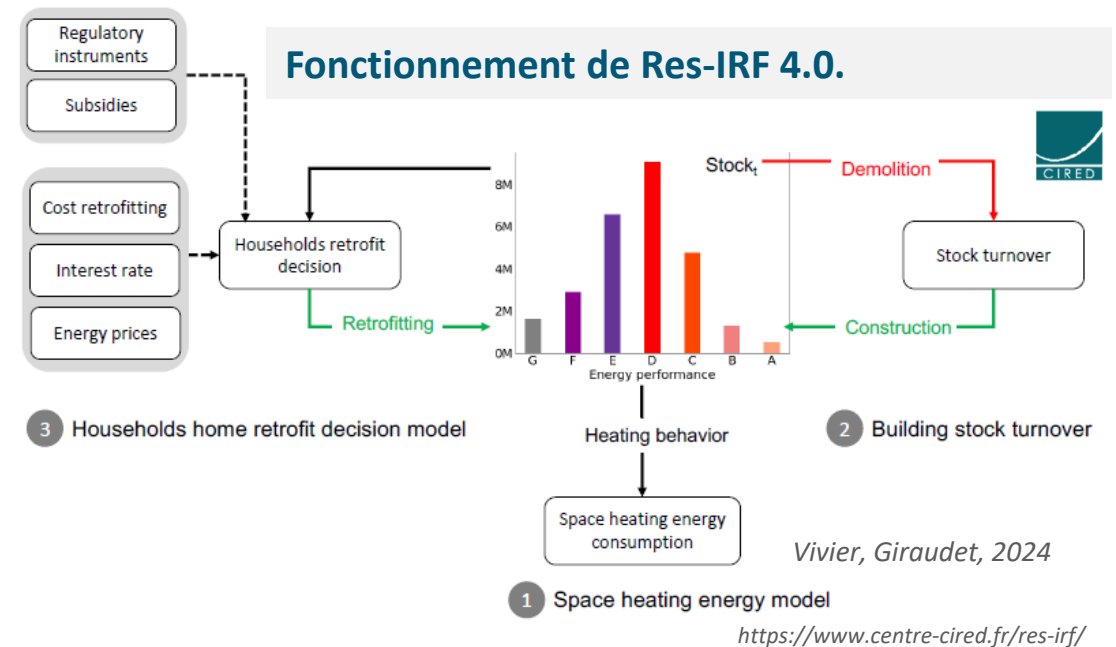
Fonctionnement de Res-IRF 4.0.

Regulatory instruments

Subsidies

Cost retrofitting

Interest rate

Energy prices

Households retrofit decision

Retrofitting

CIRED

$Stock_t$

Demolition

Stock turnover

Construction

8M
6M
4M
2M
0M

G F E D C B A

Energy performance

3 Households home retrofit decision model

Heating behavior

2 Building stock turnover

Space heating energy consumption

Vivier, Giraudet, 2024

1 Space heating energy model

https://www.centre-cired.fr/res-irf/